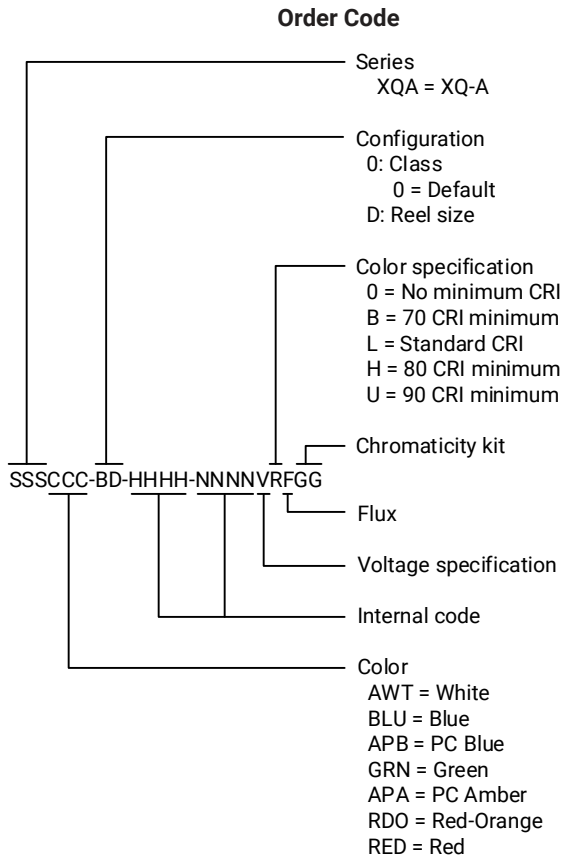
Order Code

Series
XQA = XQ-A

Configuration
0: Class
0 = Default
D: Reel size

Color specification
0 = No minimum CRI
B = 70 CRI minimum
L = Standard CRI
H = 80 CRI minimum
U = 90 CRI minimum

Chromaticity kit

SSSCCC-BD-HHHH-NNNNVRFGG

Flux

Voltage specification

Internal code

Color
AWT = White
BLU = Blue
APB = PC Blue
GRN = Green
APA = PC Amber
RDO = Red-Orange
RED = Red